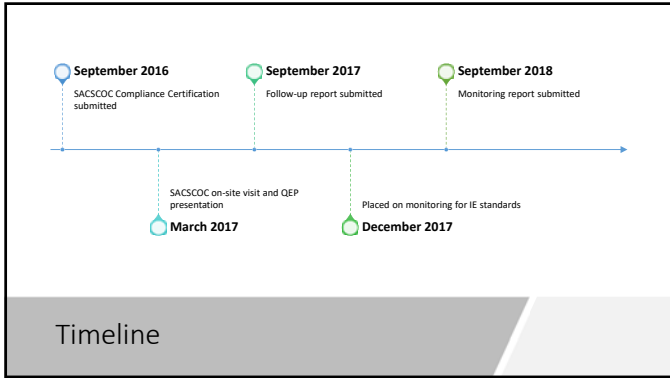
September 2016
SACSCOC Compliance Certification submitted

September 2017
Follow-up report submitted

September 2018
Monitoring report submitted

SACSCOC on-site visit and QEP presentation
March 2017

Placed on monitoring for IE standards
December 2017

Timeline